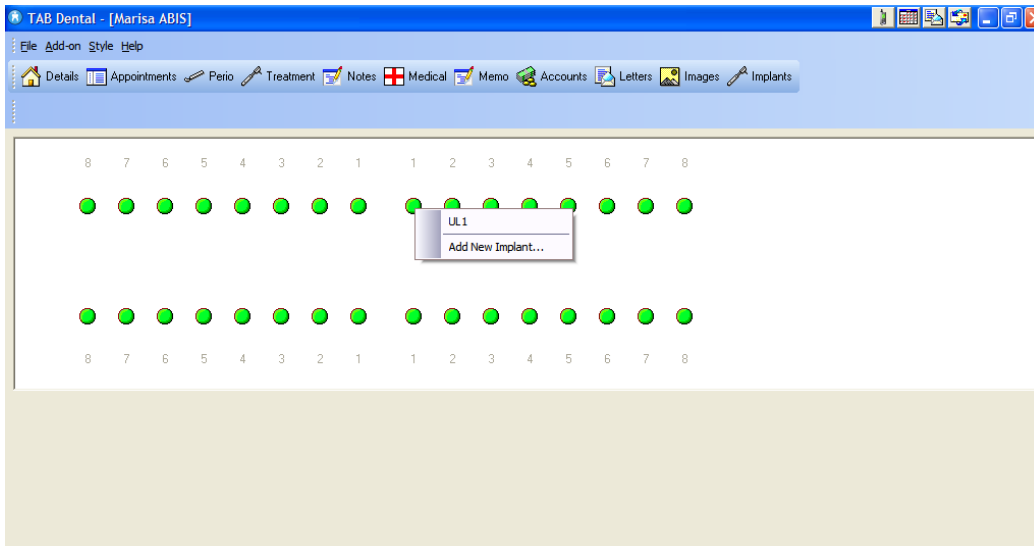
TAB Dental - [Marisa ABIS]

File Add-on Style Help

Details Appointments Perio Treatment Notes Medical Memo Accounts Letters Images Implants

8 7 6 5 4 3 2 1 1 2 3 4 5 6 7 8

UL1

Add New Implant...

8 7 6 5 4 3 2 1 1 2 3 4 5 6 7 8